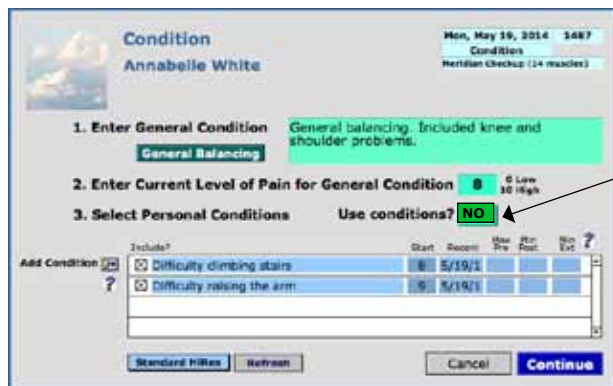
Condition
Annabelle White

Mon, May 19, 2014 1487
Condition
Meridian Checkup (14 muscles)

1. Enter General Condition
General Balancing
General balancing. Included knee and shoulder problems.

2. Enter Current Level of Pain for General Condition 8 0 Low 10 High

3. Select Personal Conditions Use conditions? NO

Add Condition ?

| Include? | Start | Recent | Max Pre | Min Post | Nin Ext |
|---|---|---|---|---|---|
| ☒ Difficulty climbing stairs | 8 | 5/19/1 | | | |
| ☒ Difficulty raising the arm | 6 | 5/19/1 | | | |

Standard Mikes Refresh Cancel Continue